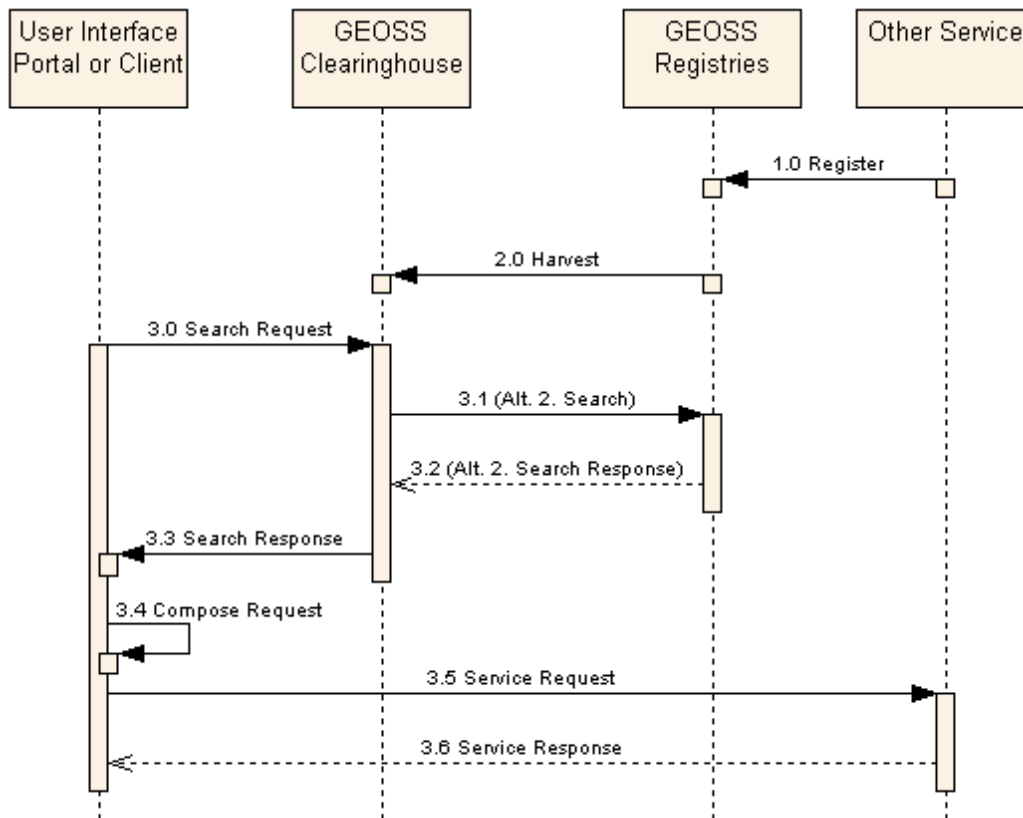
User Interface Portal or Client

GEOSS Clearinghouse

GEOSS Registries

Other Service

1.0 Register

2.0 Harvest

3.0 Search Request

3.1 (Alt. 2. Search)

3.2 (Alt. 2. Search Response)

3.3 Search Response

3.4 Compose Request

3.5 Service Request

3.6 Service Response